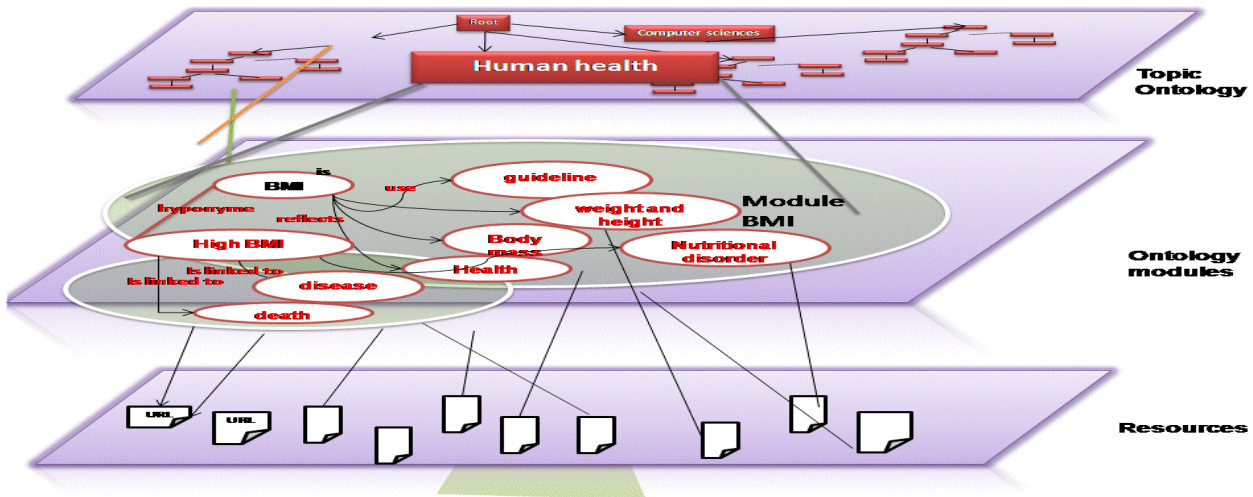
Root

Computer sciences

Human health

Topic Ontology

is

BMI

use

guideline

Module BMI

hyponyme

reflects

weight and height

High BMI

Body mass

Nutritional disorder

is linked to

Health

is linked to

disease

Ontology modules

death

URL

URL

Resources